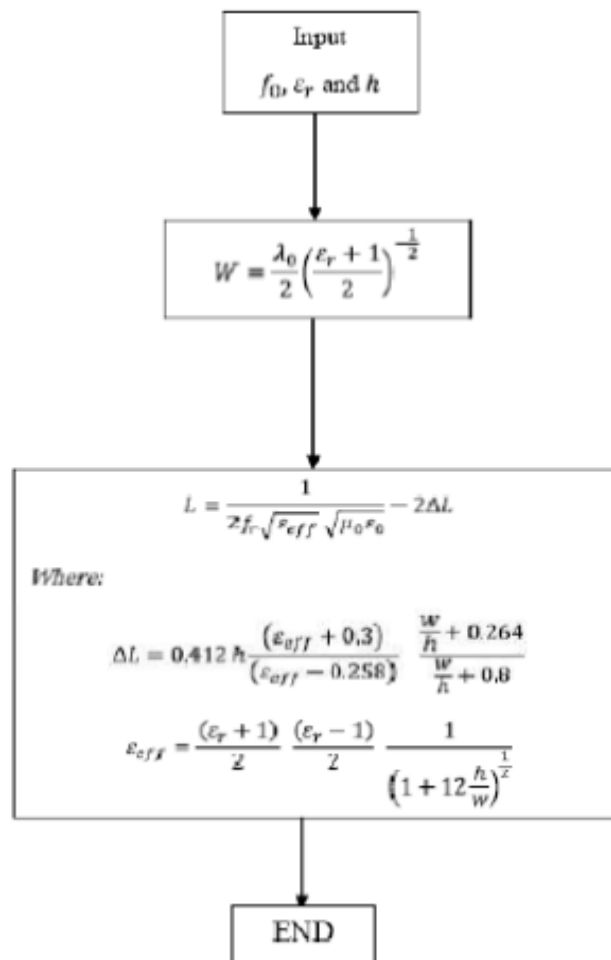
Input

$f_0$, $\varepsilon_r$ and $h$

$W = \frac{\lambda_0}{2}\left(\frac{\varepsilon_r + 1}{2}\right)^{-\frac{1}{2}}$

$L = \frac{1}{2f_r\sqrt{\varepsilon_{eff}}\sqrt{\mu_0\varepsilon_0}} - 2\Delta L$

Where:

$\Delta L = 0{,}412\,h\frac{(\varepsilon_{eff} + 0{,}3)}{(\varepsilon_{eff} - 0.258)}\;\frac{\frac{W}{h} + 0.264}{\frac{W}{h} + 0{,}8}$

$\varepsilon_{eff} = \frac{(\varepsilon_r + 1)}{2}\;\frac{(\varepsilon_r - 1)}{2}\;\frac{1}{\left(1 + 12\frac{h}{w}\right)^{\frac{1}{2}}}$

END